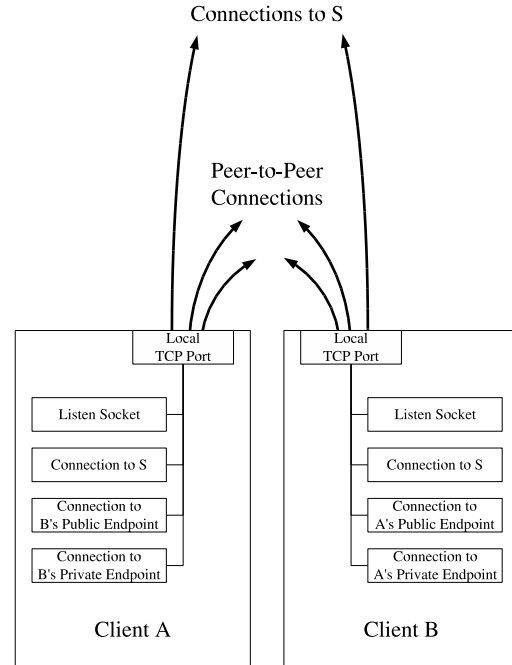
Connections to S

Peer-to-Peer Connections

Local TCP Port

Listen Socket

Connection to S

Connection to B's Public Endpoint

Connection to B's Private Endpoint

Client A

Local TCP Port

Listen Socket

Connection to S

Connection to A's Public Endpoint

Connection to A's Private Endpoint

Client B